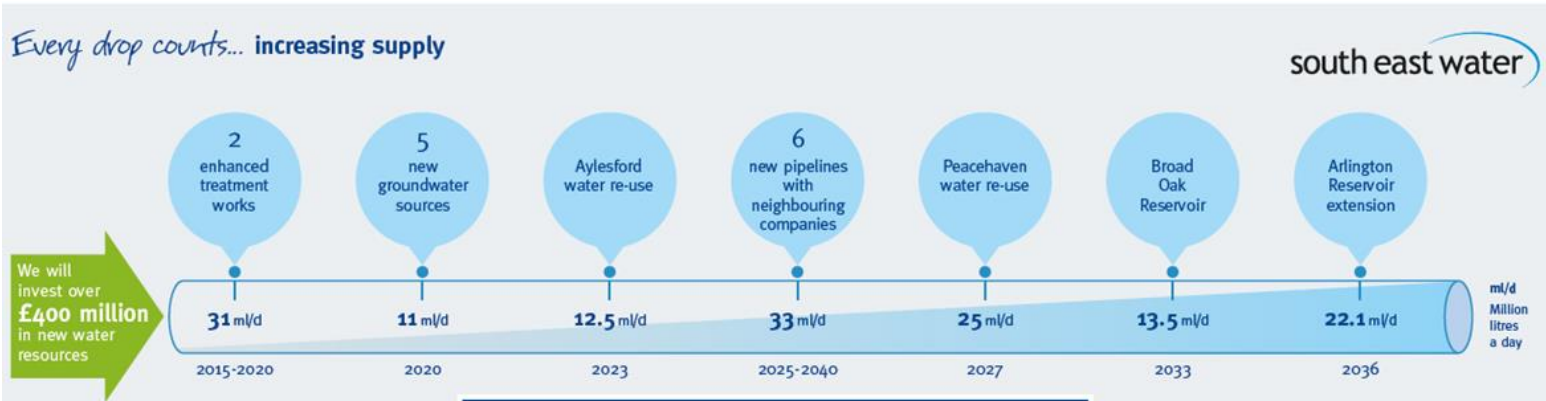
Every drop counts... increasing supply

south east water

We will invest over £400 million in new water resources

2 enhanced treatment works

5 new groundwater sources

Aylesford water re-use

6 new pipelines with neighbouring companies

Peacehaven water re-use

Broad Oak Reservoir

Arlington Reservoir extension

31 ml/d

11 ml/d

12.5 ml/d

33 ml/d

25 ml/d

13.5 ml/d

22.1 ml/d

ml/d Million litres a day

2015-2020

2020

2023

2025-2040

2027

2033

2036